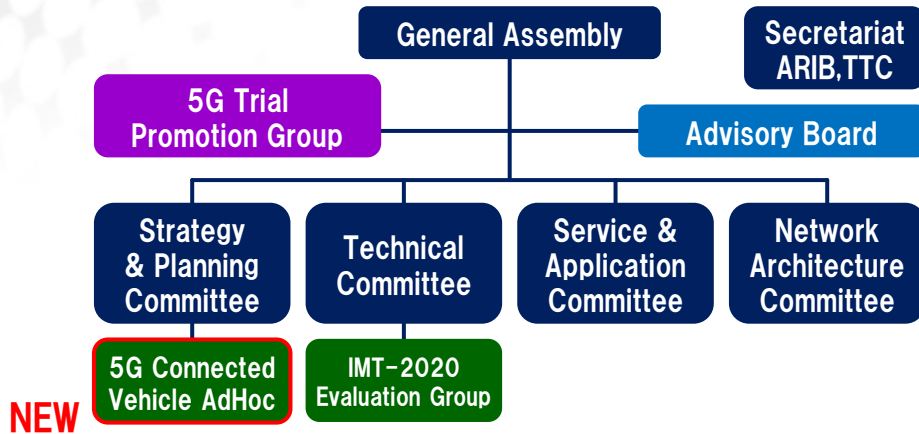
General Assembly

Secretariat
ARIB,TTC

5G Trial
Promotion Group

Advisory Board

Strategy
& Planning
Committee

Technical
Committee

Service &
Application
Committee

Network
Architecture
Committee

5G Connected
Vehicle AdHoc

IMT-2020
Evaluation Group

NEW